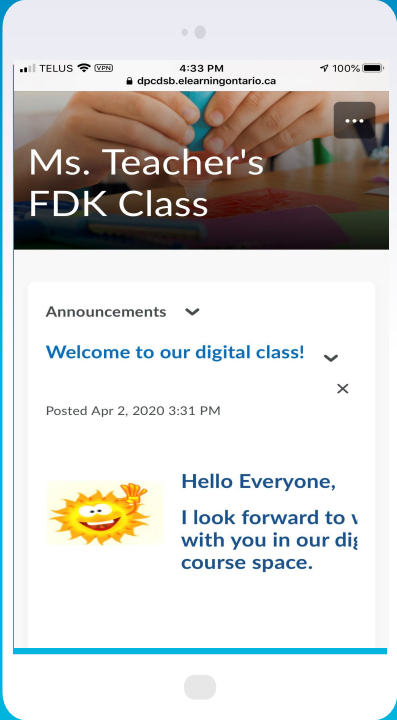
TELUS VPN 4:33 PM 100%
dpcdsb.elearningontario.ca

Ms. Teacher's FDK Class

Announcements

Welcome to our digital class!

Posted Apr 2, 2020 3:31 PM

Hello Everyone,

I look forward to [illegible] with you in our dig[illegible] course space.